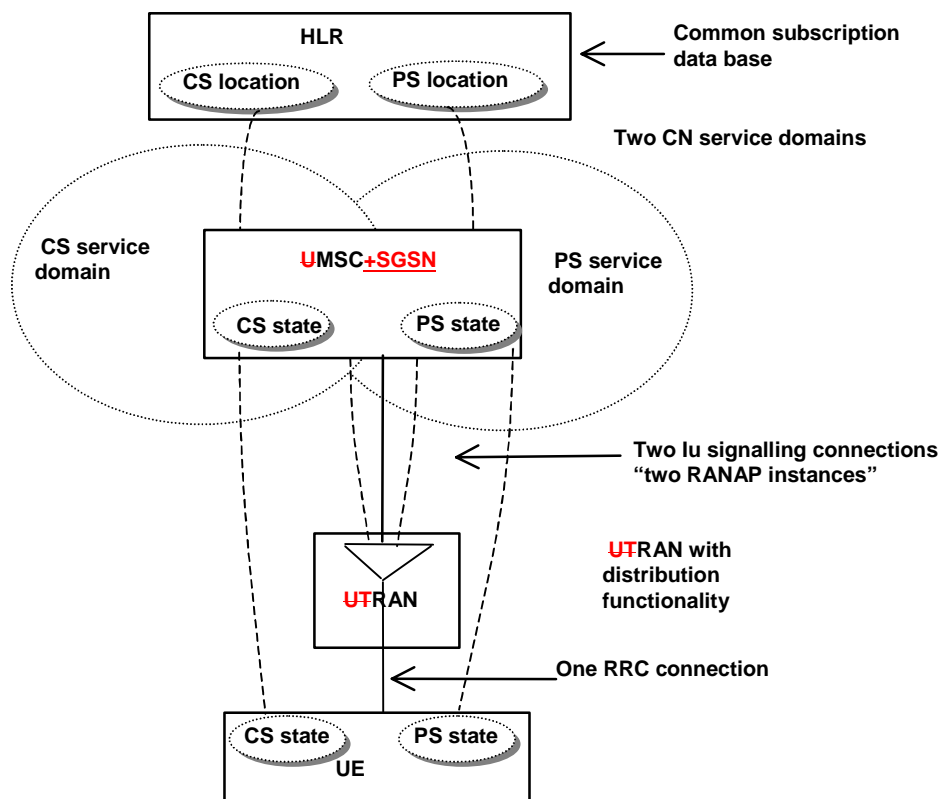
HLR

CS location

PS location

Common subscription data base

Two CN service domains

CS service domain

UMSC+SGSN

PS service domain

CS state

PS state

Two Iu signalling connections "two RANAP instances"

UTRAN with distribution functionality

UTRAN

One RRC connection

CS state

PS state

UE